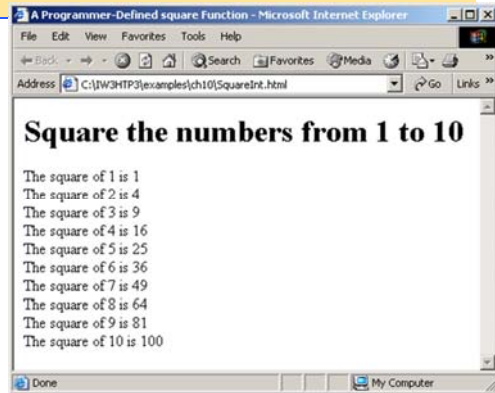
A Programmer-Defined square Function - Microsoft Internet Explorer

File Edit View Favorites Tools Help

Back Search Favorites Media

Address C:\IW3HTP3\examples\ch10\SquareInt.html Go Links »

Square the numbers from 1 to 10

The square of 1 is 1
The square of 2 is 4
The square of 3 is 9
The square of 4 is 16
The square of 5 is 25
The square of 6 is 36
The square of 7 is 49
The square of 8 is 64
The square of 9 is 81
The square of 10 is 100

Done My Computer